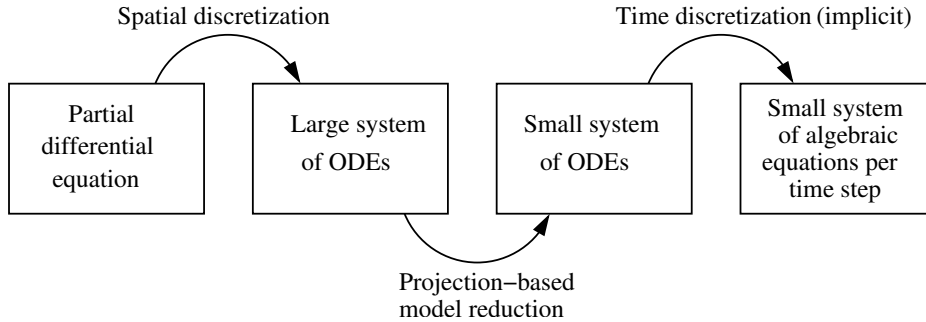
Spatial discretization

Time discretization (implicit)

Partial differential equation

Large system of ODEs

Small system of ODEs

Small system of algebraic equations per time step

Projection−based model reduction